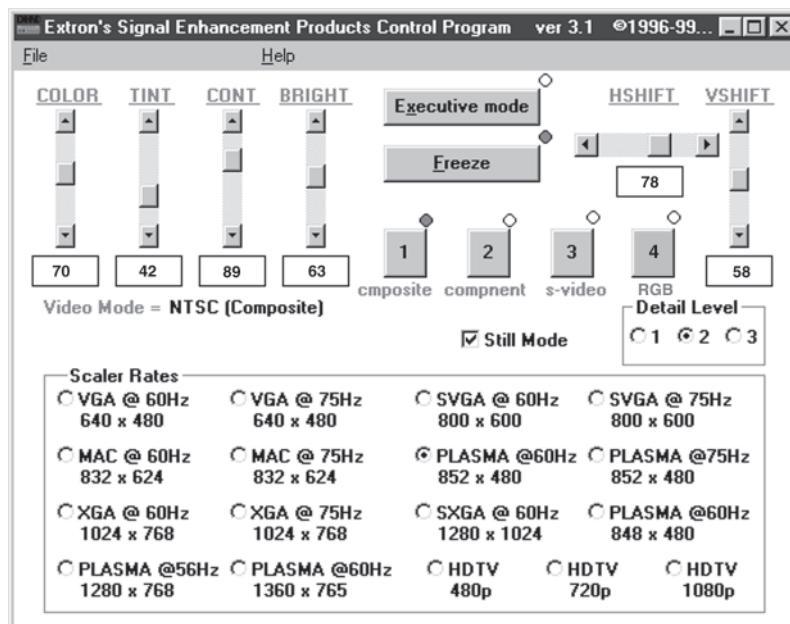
Extron's Signal Enhancement Products Control Program ver 3.1 ©1996-99...

File Help

COLOR TINT CONT BRIGHT

Executive mode

Freeze

HSHIFT VSHIFT

78

70 42 89 63

1 2 3 4

cmposite compnent s-video RGB

58

Video Mode = NTSC (Composite)

Still Mode

Detail Level
1 2 3

Scaler Rates

VGA @ 60Hz 640 x 480
VGA @ 75Hz 640 x 480
SVGA @ 60Hz 800 x 600
SVGA @ 75Hz 800 x 600

MAC @ 60Hz 832 x 624
MAC @ 75Hz 832 x 624
PLASMA @60Hz 852 x 480
PLASMA @75Hz 852 x 480

XGA @ 60Hz 1024 x 768
XGA @ 75Hz 1024 x 768
SXGA @ 60Hz 1280 x 1024
PLASMA @60Hz 848 x 480

PLASMA @56Hz 1280 x 768
PLASMA @60Hz 1360 x 765
HDTV 480p
HDTV 720p
HDTV 1080p